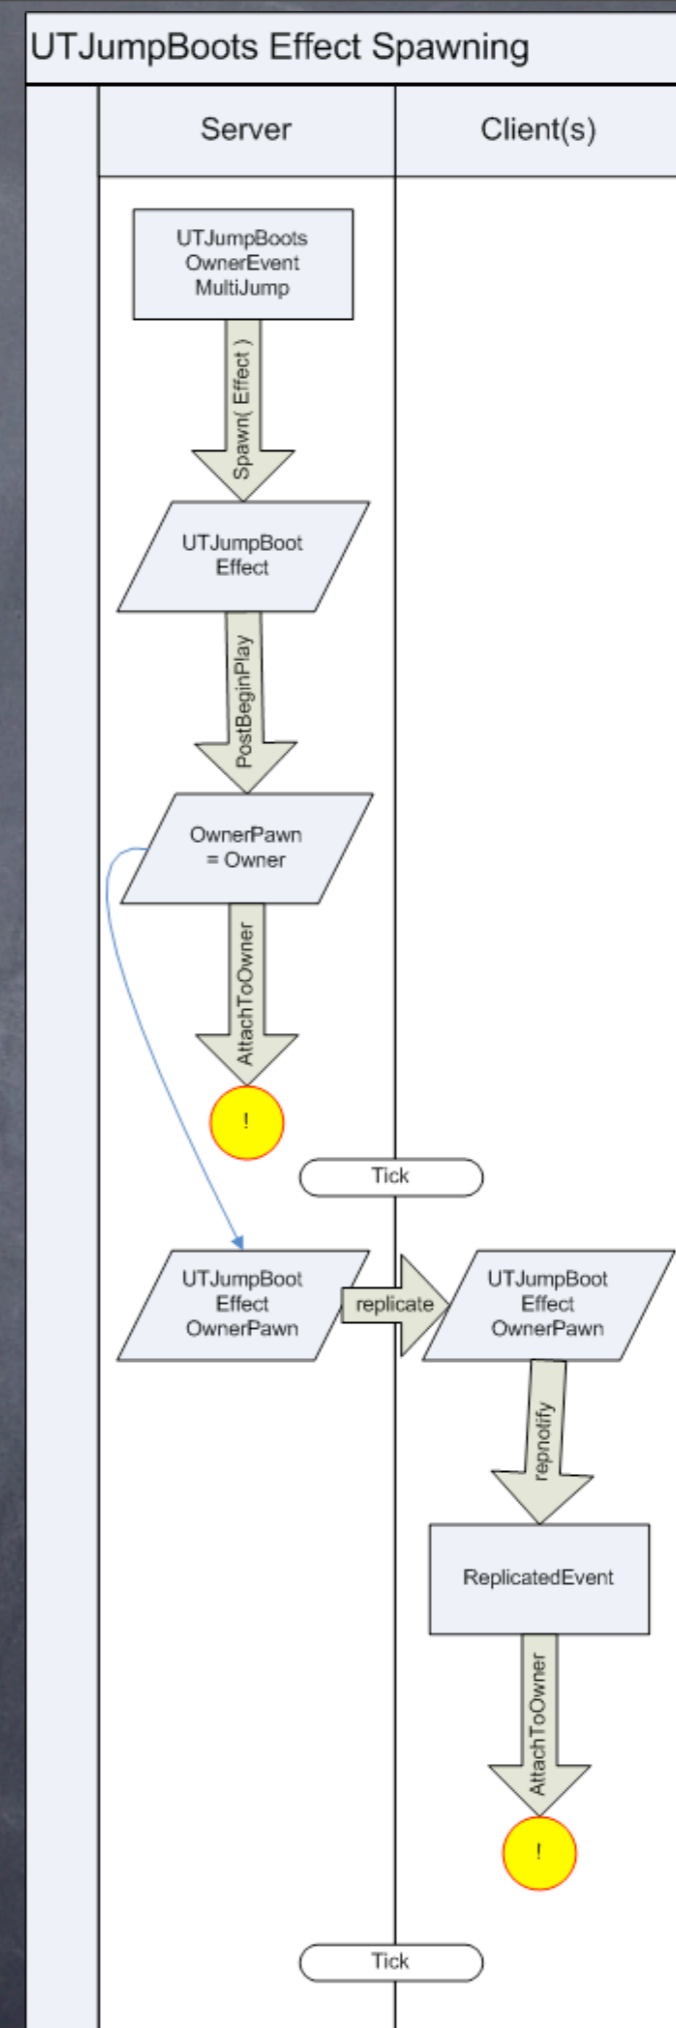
UTJumpBoots Effect Spawning

Server

Client(s)

UTJumpBoots OwnerEvent MultiJump

Spawn( Effect )

UTJumpBoot Effect

PostBeginPlay

OwnerPawn = Owner

AttachToOwner

!

Tick

UTJumpBoot Effect OwnerPawn

replicate

UTJumpBoot Effect OwnerPawn

repnotify

ReplicatedEvent

AttachToOwner

!

Tick